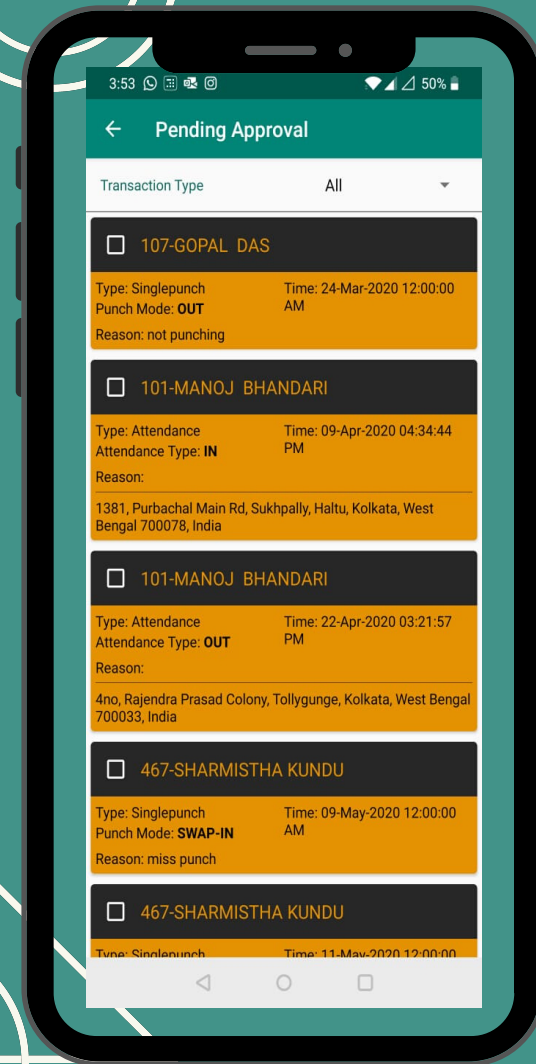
3:53 50%

Pending Approval

Transaction Type All

107-GOPAL DAS

Type: Singlepunch
Punch Mode: **OUT**
Time: 24-Mar-2020 12:00:00 AM
Reason: not punching

101-MANOJ BHANDARI

Type: Attendance
Attendance Type: **IN**
Time: 09-Apr-2020 04:34:44 PM
Reason:

1381, Purbachal Main Rd, Sukhpally, Haltu, Kolkata, West Bengal 700078, India

101-MANOJ BHANDARI

Type: Attendance
Attendance Type: **OUT**
Time: 22-Apr-2020 03:21:57 PM
Reason:

4no, Rajendra Prasad Colony, Tollygunge, Kolkata, West Bengal 700033, India

467-SHARMISTHA KUNDU

Type: Singlepunch
Punch Mode: **SWAP-IN**
Time: 09-May-2020 12:00:00 AM
Reason: miss punch

467-SHARMISTHA KUNDU

Type: Singlepunch
Time: 11-May-2020 12:00:00